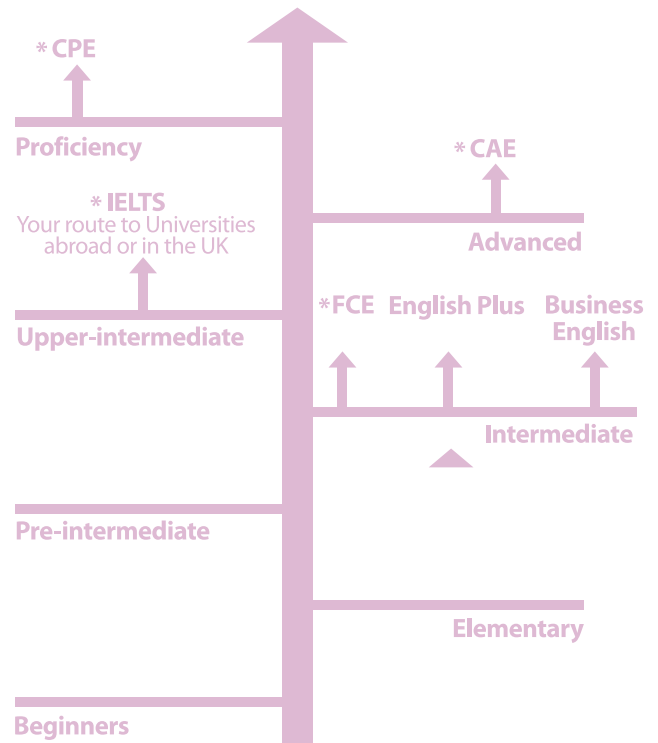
* CPE

Proficiency

* CAE

* IELTS
Your route to Universities abroad or in the UK

Advanced

Upper-intermediate

*FCE English Plus Business English

Intermediate

Pre-intermediate

Elementary

Beginners